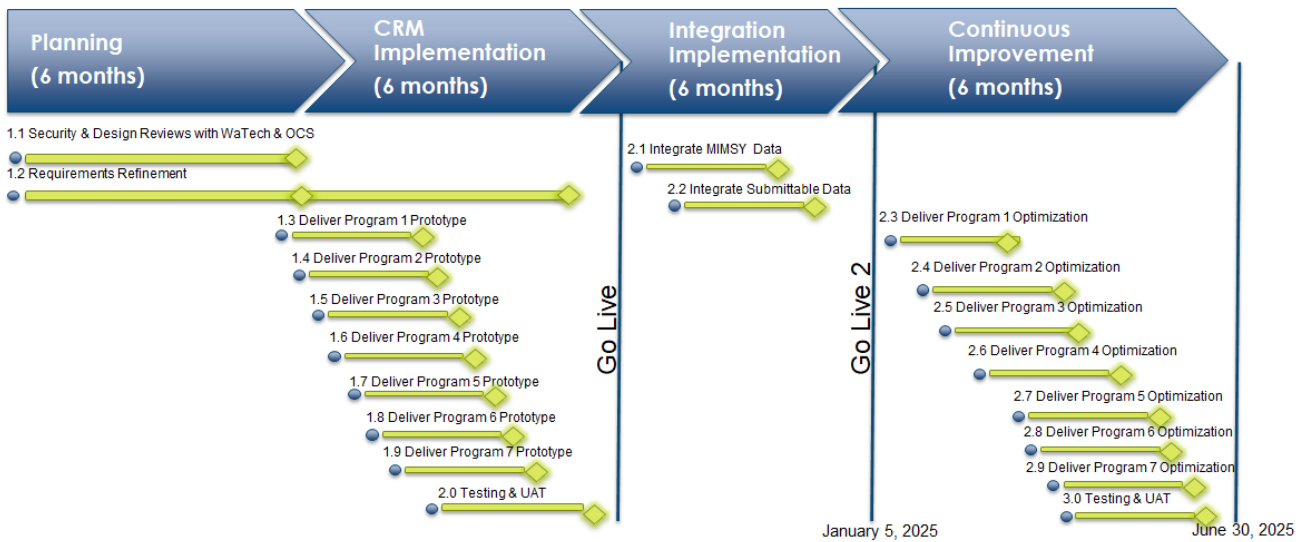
Planning
(6 months)

CRM Implementation
(6 months)

Integration Implementation
(6 months)

Continuous Improvement
(6 months)

1.1 Security & Design Reviews with WaTech & OCS

1.2 Requirements Refinement

1.3 Deliver Program 1 Prototype

1.4 Deliver Program 2 Prototype

1.5 Deliver Program 3 Prototype

1.6 Deliver Program 4 Prototype

1.7 Deliver Program 5 Prototype

1.8 Deliver Program 6 Prototype

1.9 Deliver Program 7 Prototype

2.0 Testing & UAT

Go Live

2.1 Integrate MIMSY Data

2.2 Integrate Submittable Data

Go Live 2

2.3 Deliver Program 1 Optimization

2.4 Deliver Program 2 Optimization

2.5 Deliver Program 3 Optimization

2.6 Deliver Program 4 Optimization

2.7 Deliver Program 5 Optimization

2.8 Deliver Program 6 Optimization

2.9 Deliver Program 7 Optimization

3.0 Testing & UAT

January 5, 2025

June 30, 2025